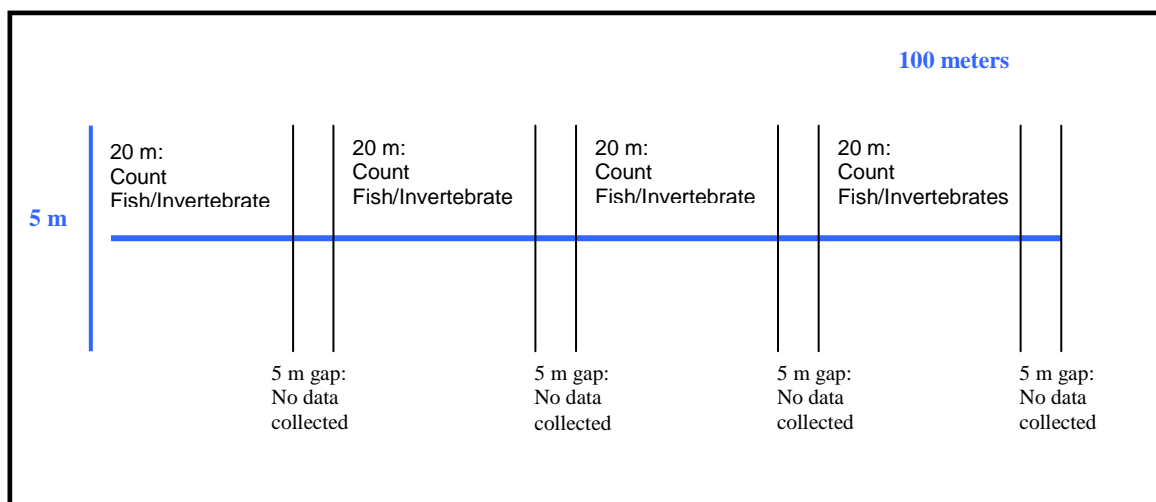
100 meters

5 m

20 m: Count Fish/Invertebrate

20 m: Count Fish/Invertebrate

20 m: Count Fish/Invertebrate

20 m: Count Fish/Invertebrates

5 m gap: No data collected

5 m gap: No data collected

5 m gap: No data collected

5 m gap: No data collected